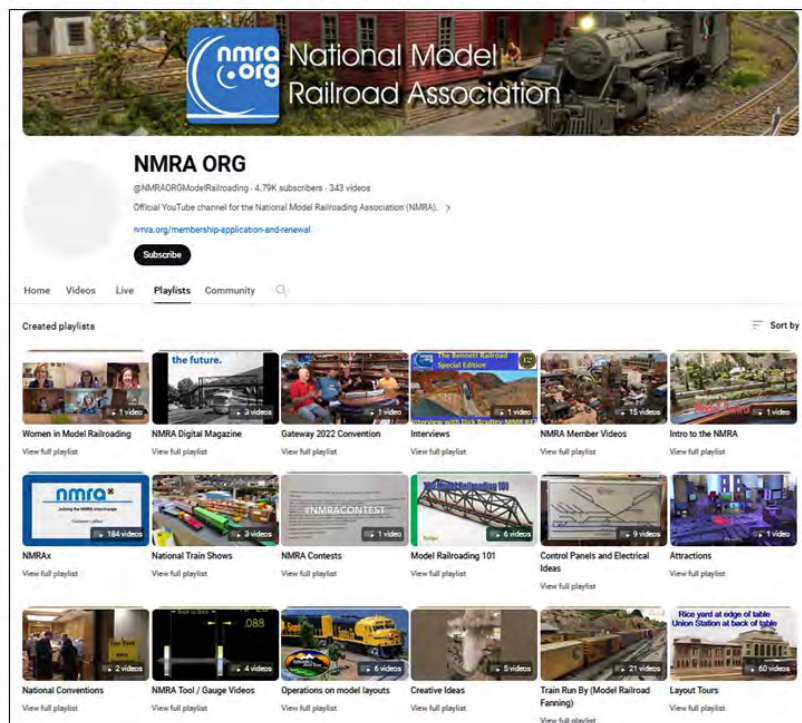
nmra org National Model Railroad Association

NMRA ORG
@NMRAORGModelRailroading · 4.79K subscribers · 343 videos
Official YouTube channel for the National Model Railroading Association (NMRA).
nmra.org/membership-application-and-renewal
Subscribe

Home Videos Live Playlists Community

Created playlists
Sort by

1 video
Women in Model Railroading
View full playlist

the future.
3 videos
NMRA Digital Magazine
View full playlist

1 video
Gateway 2022 Convention
View full playlist

The Bennett Railroad Special Edition
Interview with Dick Bradley MMR
1 video
Interviews
View full playlist

15 videos
NMRA Member Videos
View full playlist

1 video
Intro to the NMRA
View full playlist

nmra
184 videos
NMRAx
View full playlist

3 videos
National Train Shows
View full playlist

#NMRACONTEST
1 video
NMRA Contests
View full playlist

Model Railroading 101
6 videos
Model Railroading 101
View full playlist

9 videos
Control Panels and Electrical Ideas
View full playlist

1 video
Attractions
View full playlist

2 videos
National Conventions
View full playlist

.088
4 videos
NMRA Tool / Gauge Videos
View full playlist

6 videos
Operations on model layouts
View full playlist

5 videos
Creative Ideas
View full playlist

21 videos
Train Run By (Model Railroad Fanning)
View full playlist

Rice yard at edge of table
Union Station at back of table
60 videos
Layout Tours
View full playlist